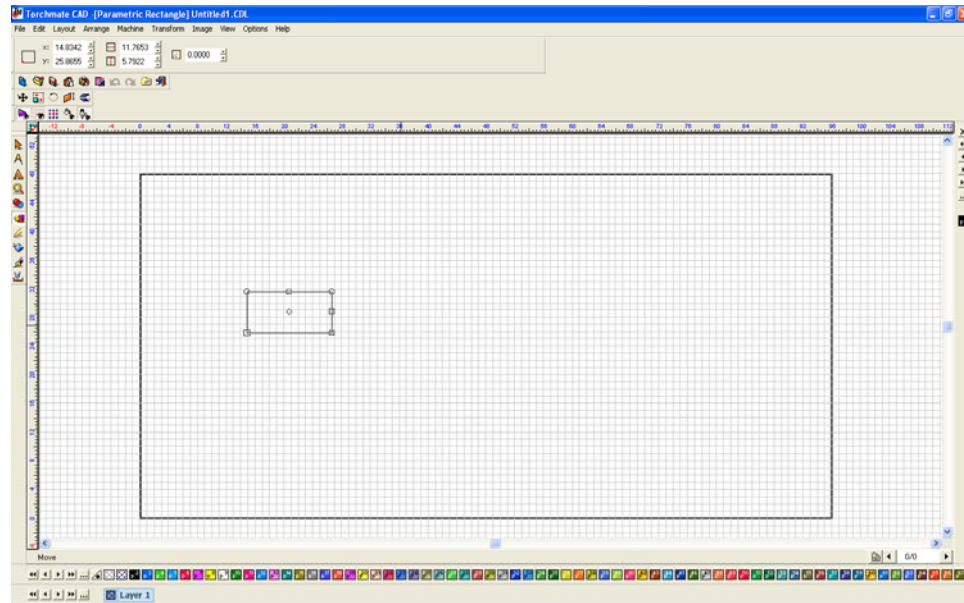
Torchmate CAD -[Parametric Rectangle] Untitled1.CDL

File Edit Layout Arrange Machine Transform Image View Options Help

x: 14.8342
y: 25.8655
11.7653
5.7922
0.0000

-12 -8 -4 0 4 8 12 16 20 24 28 32 36 40 44 48 52 56 60 64 68 72 76 80 84 88 92 96 100 104 108 112

Move

0/0

Layer 1